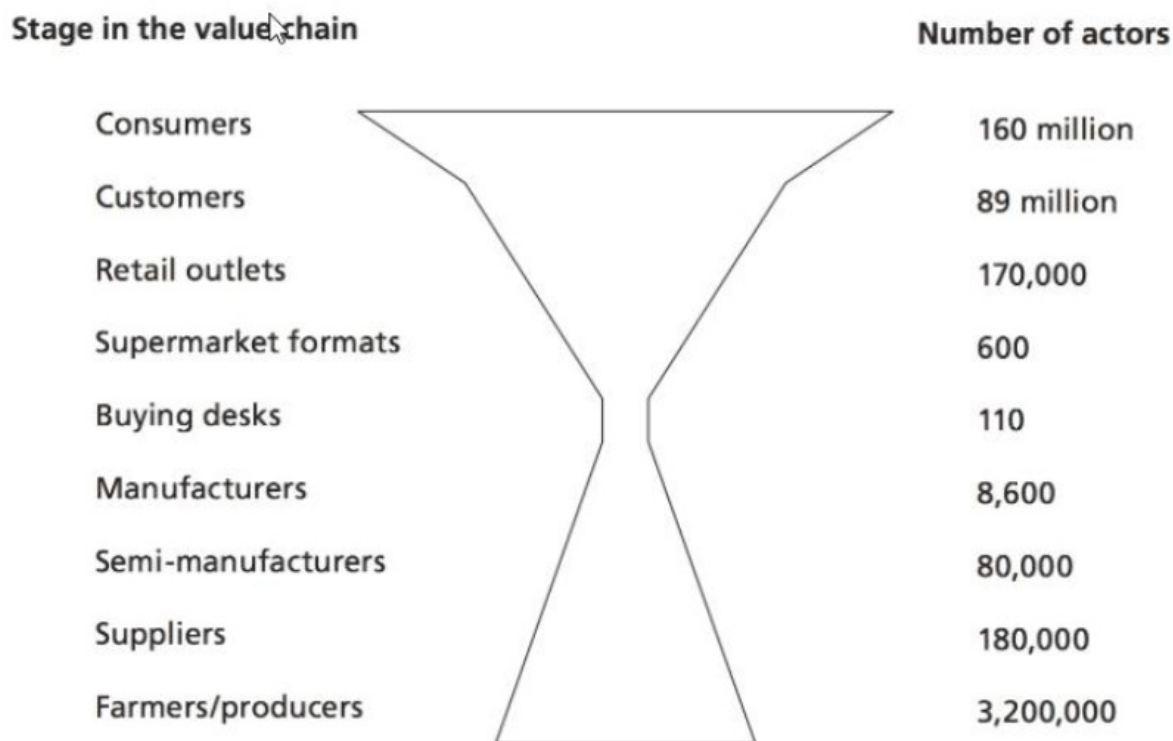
| Stage in the value chain | Number of actors |
|---|---|
| Consumers | 160 million |
| Customers | 89 million |
| Retail outlets | 170,000 |
| Supermarket formats | 600 |
| Buying desks | 110 |
| Manufacturers | 8,600 |
| Semi-manufacturers | 80,000 |
| Suppliers | 180,000 |
| Farmers/producers | 3,200,000 |